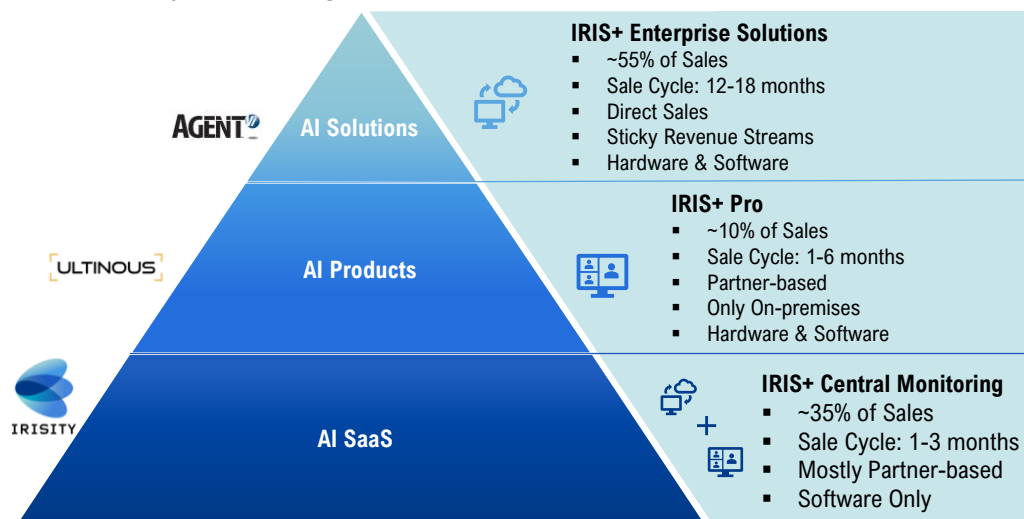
AGENT

AI Solutions

IRIS+ Enterprise Solutions
- ~55% of Sales
- Sale Cycle: 12-18 months
- Direct Sales
- Sticky Revenue Streams
- Hardware & Software

ULTINOUS

AI Products

IRIS+ Pro
- ~10% of Sales
- Sale Cycle: 1-6 months
- Partner-based
- Only On-premises
- Hardware & Software

IRISITY

AI SaaS

+

IRIS+ Central Monitoring
- ~35% of Sales
- Sale Cycle: 1-3 months
- Mostly Partner-based
- Software Only